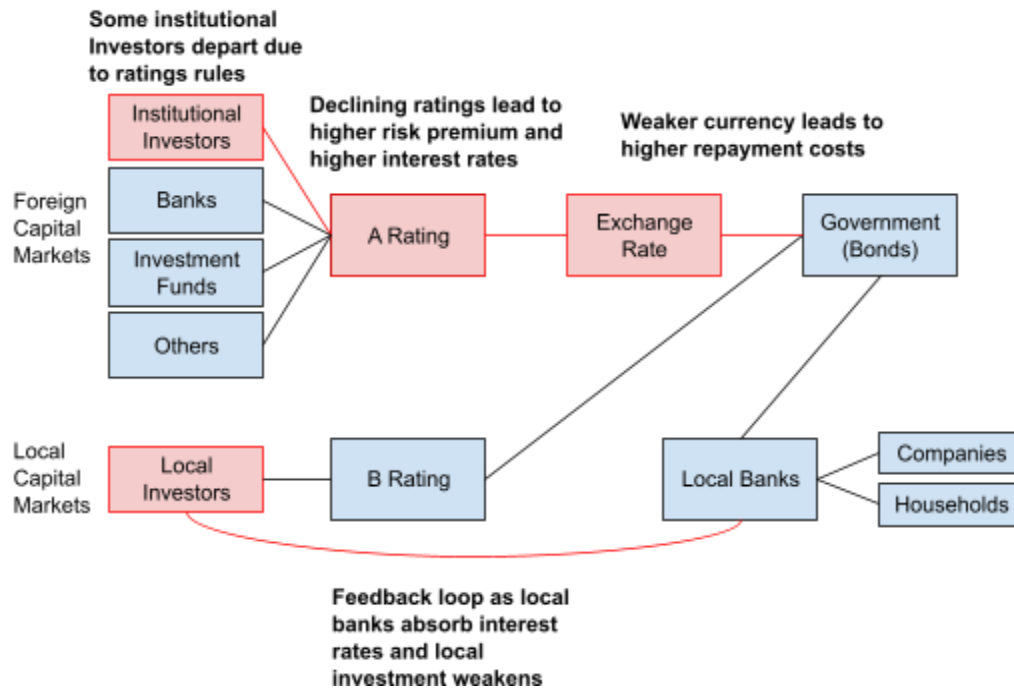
Some institutional Investors depart due to ratings rules

Institutional Investors

Declining ratings lead to higher risk premium and higher interest rates

Weaker currency leads to higher repayment costs

Foreign Capital Markets

Banks

A Rating

Exchange Rate

Government (Bonds)

Investment Funds

Others

Local Capital Markets

Local Investors

B Rating

Local Banks

Companies

Households

Feedback loop as local banks absorb interest rates and local investment weakens